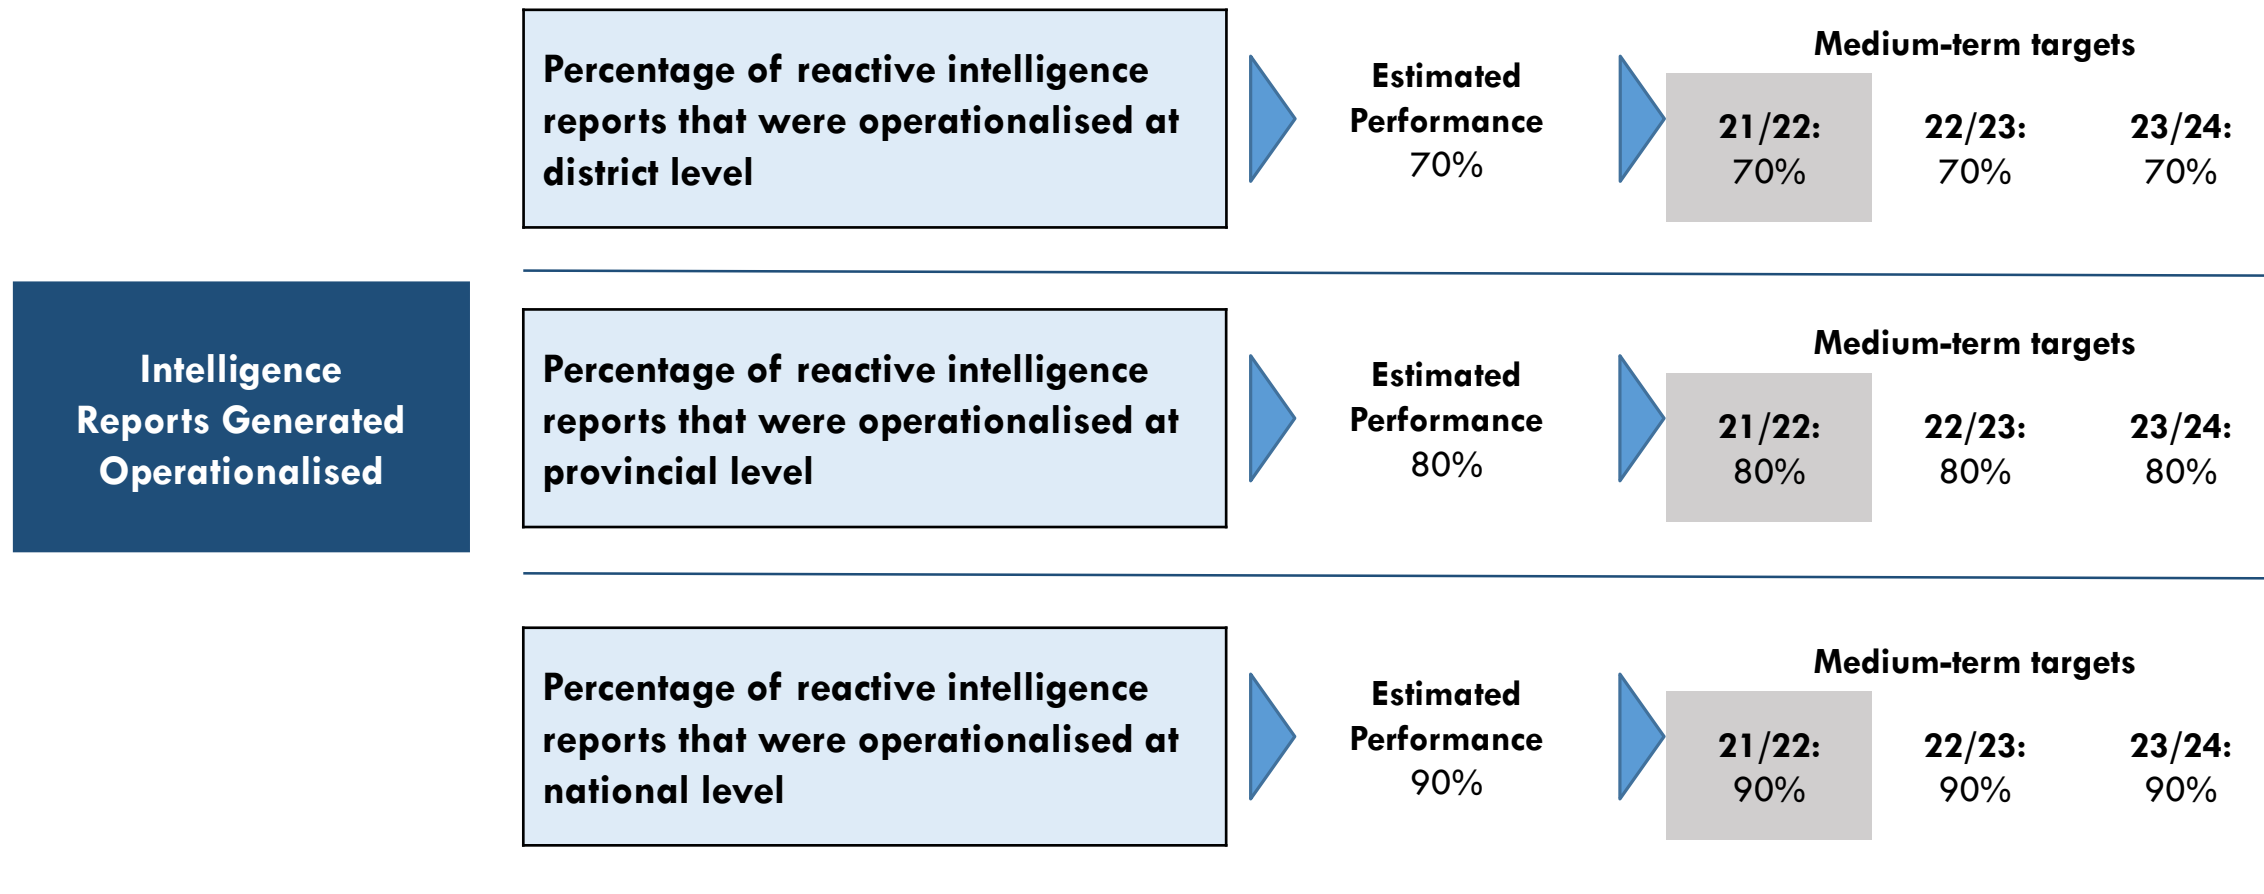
Intelligence Reports Generated Operationalised

Percentage of reactive intelligence reports that were operationalised at district level

Estimated Performance 70%

Medium-term targets

21/22: 70%

22/23: 70%

23/24: 70%

Percentage of reactive intelligence reports that were operationalised at provincial level

Estimated Performance 80%

Medium-term targets

21/22: 80%

22/23: 80%

23/24: 80%

Percentage of reactive intelligence reports that were operationalised at national level

Estimated Performance 90%

Medium-term targets

21/22: 90%

22/23: 90%

23/24: 90%